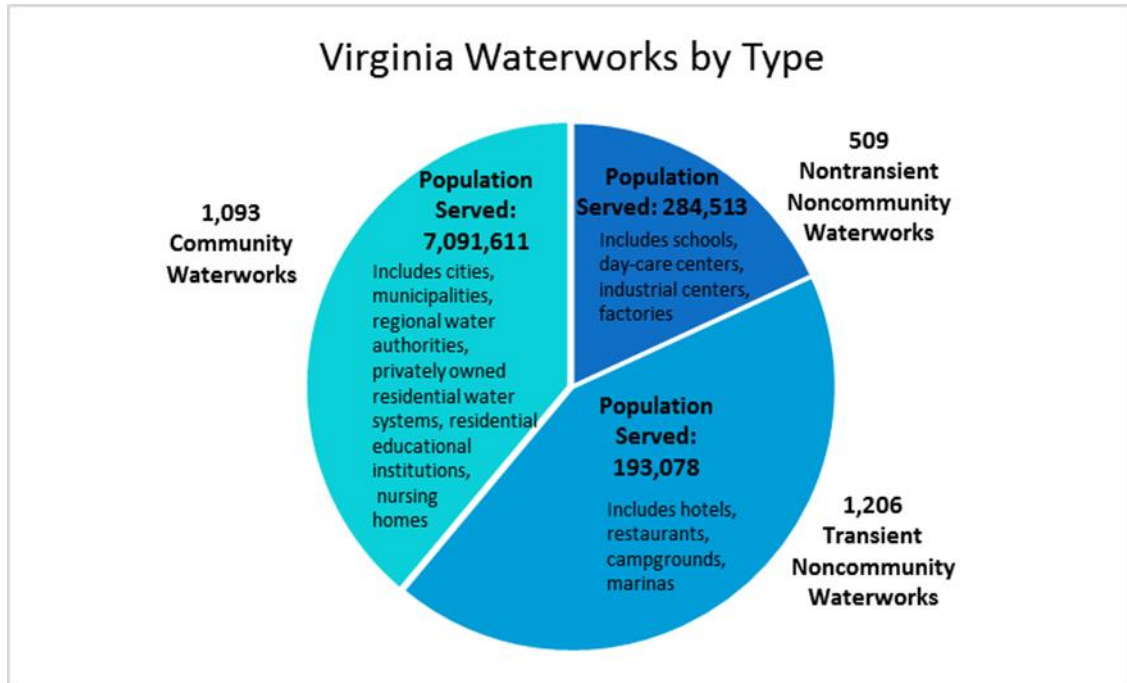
Virginia Waterworks by Type

1,093 Community Waterworks

Population Served: 7,091,611

Includes cities, municipalities, regional water authorities, privately owned residential water systems, residential educational institutions, nursing homes

Population Served: 284,513

Includes schools, day-care centers, industrial centers, factories

509 Nontransient Noncommunity Waterworks

Population Served: 193,078

Includes hotels, restaurants, campgrounds, marinas

1,206 Transient Noncommunity Waterworks